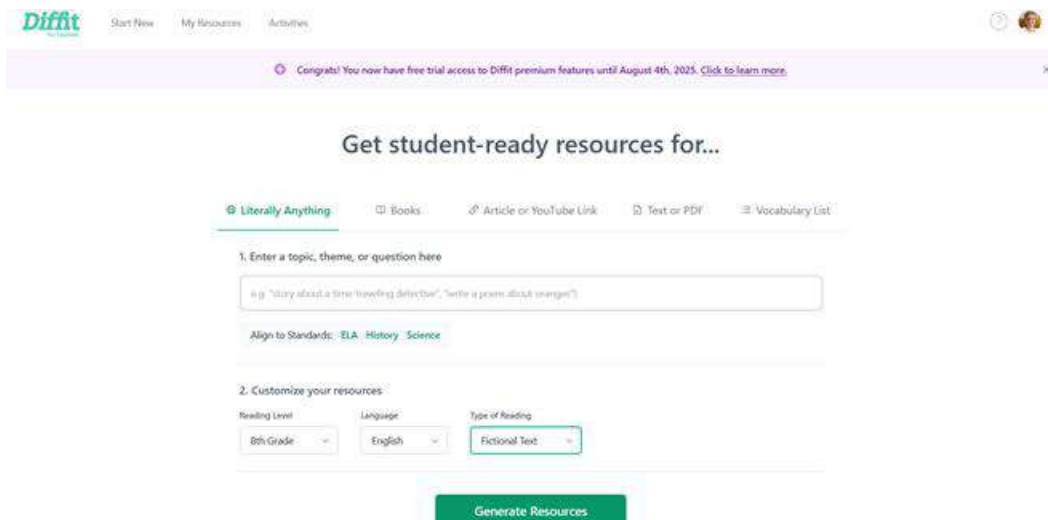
Diffit for Teachers

Start New My Resources Activities

Congrats! You now have free trial access to Diffit premium features until August 4th, 2025. Click to learn more.

Get student-ready resources for...

Literally Anything Books Article or YouTube Link Text or PDF Vocabulary List

1. Enter a topic, theme, or question here

e.g. "story about a time-traveling detective", "write a poem about oranges"

Align to Standards: ELA History Science

2. Customize your resources

Reading Level
8th Grade

Language
English

Type of Reading
Fictional Text

Generate Resources